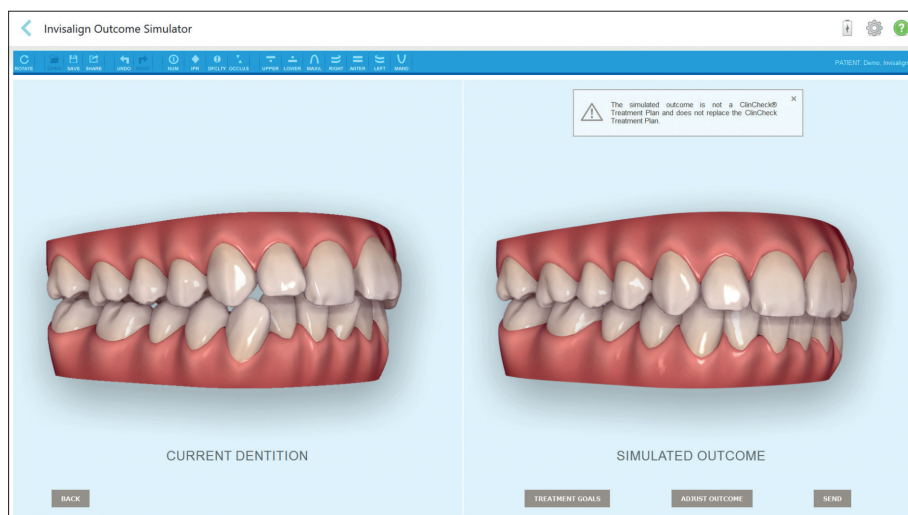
Invisalign Outcome Simulator

ROTATE SAVE SHARE UNDO RUN IPR SPCLTY OCCLUS UPPER LOWER MAXIL RIGHT ANTER LEFT MAND

PATIENT: Demo, Invisalign

The simulated outcome is not a ClinCheck® Treatment Plan and does not replace the ClinCheck Treatment Plan.

×

CURRENT DENTITION

SIMULATED OUTCOME

BACK

TREATMENT GOALS

ADJUST OUTCOME

SEND